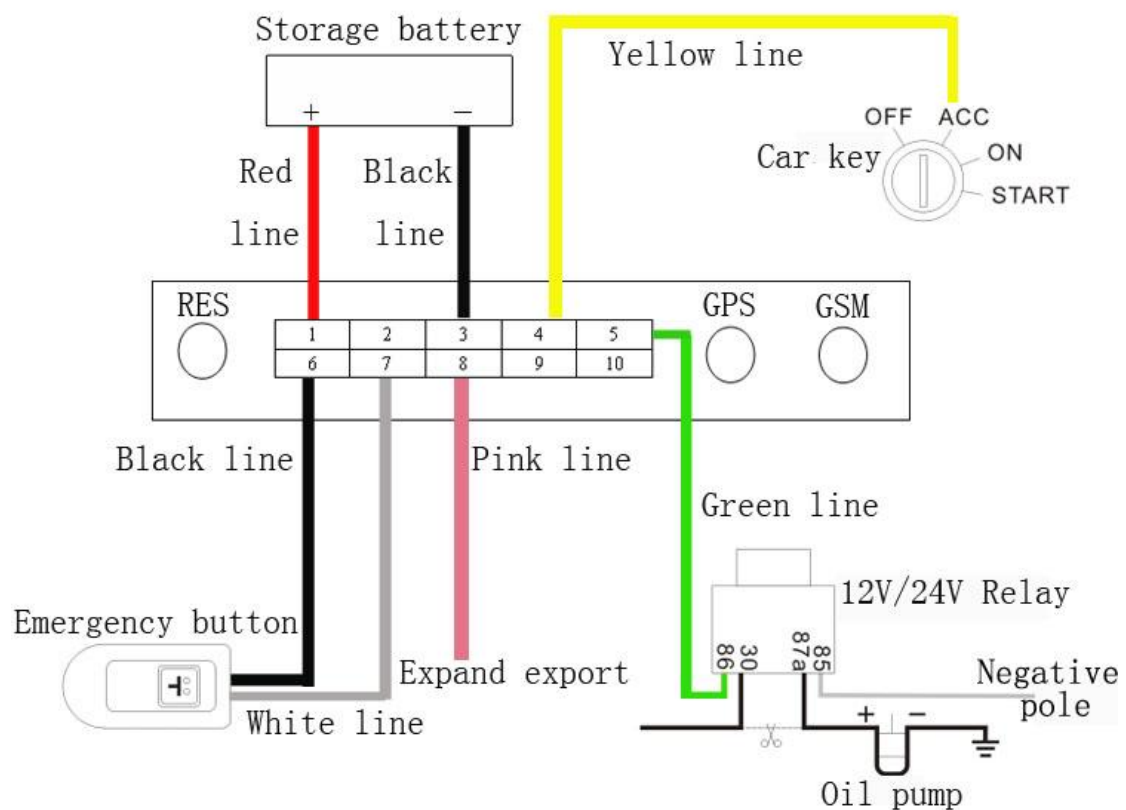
Storage battery

+ −

Yellow line

OFF ACC

Car key ON

START

Red line

Black line

RES

| 1 | 2 | 3 | 4 | 5 |
|---|---|---|---|---|
| 6 | 7 | 8 | 9 | 10 |

GPS GSM

Black line

Pink line

Green line

12V/24V Relay

Emergency button

86 30 87a 85

Expand export

Negative pole

White line

+ −

Oil pump